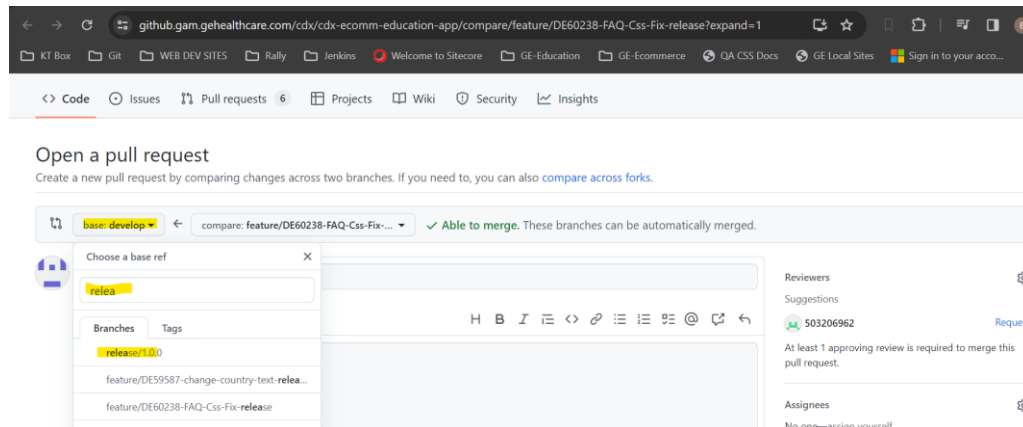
github.gam.gehealthcare.com/cdx/cdx-ecomm-education-app/compare/feature/DE60238-FAQ-Css-Fix-release?expand=1

KT Box Git WEB DEV SITES Rally Jenkins Welcome to Sitecore GE-Education GE-Ecommerce QA CSS Docs GE Local Sites Sign in to your acco...

<> Code Issues Pull requests 6 Projects Wiki Security Insights

Open a pull request

Create a new pull request by comparing changes across two branches. If you need to, you can also compare across forks.

base: develop ← compare: feature/DE60238-FAQ-Css-Fix-... ✓ Able to merge. These branches can be automatically merged.

Choose a base ref

relea

Branches Tags

release/1.0.0

feature/DE59587-change-country-text-relea...

feature/DE60238-FAQ-Css-Fix-release

H B I

Reviewers

Suggestions

503206962

Reque

At least 1 approving review is required to merge this pull request.

Assignees

No one—assign yourself